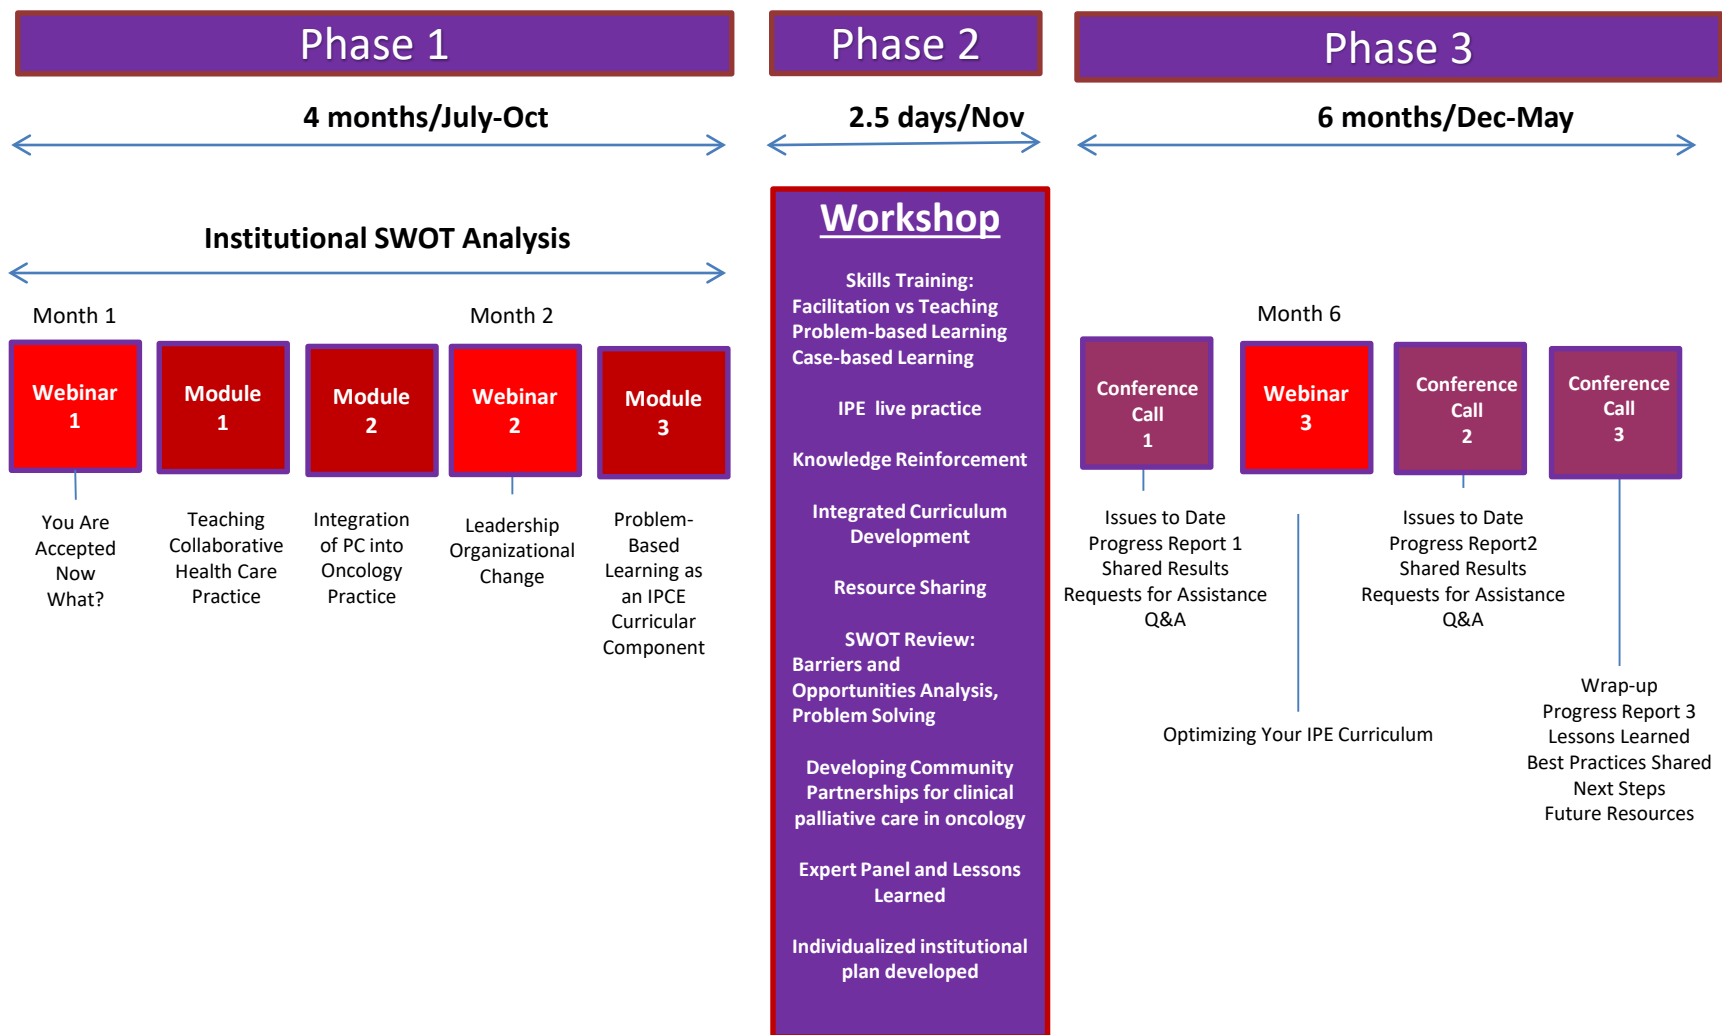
Phase 1

Phase 2

Phase 3

4 months/July-Oct

2.5 days/Nov

6 months/Dec-May

Institutional SWOT Analysis

Month 1

Month 2

Webinar 1

Module 1

Module 2

Webinar 2

Module 3

You Are Accepted Now What?

Teaching Collaborative Health Care Practice

Integration of PC into Oncology Practice

Leadership Organizational Change

Problem-Based Learning as an IPCE Curricular Component

Workshop

Skills Training:
Facilitation vs Teaching
Problem-based Learning
Case-based Learning

IPE live practice

Knowledge Reinforcement

Integrated Curriculum Development

Resource Sharing

SWOT Review:
Barriers and Opportunities Analysis,
Problem Solving

Developing Community Partnerships for clinical palliative care in oncology

Expert Panel and Lessons Learned

Individualized institutional plan developed

Month 6

Conference Call 1

Webinar 3

Conference Call 2

Conference Call 3

Issues to Date
Progress Report 1
Shared Results
Requests for Assistance
Q&A

Issues to Date
Progress Report2
Shared Results
Requests for Assistance
Q&A

Optimizing Your IPE Curriculum

Wrap-up
Progress Report 3
Lessons Learned
Best Practices Shared
Next Steps
Future Resources